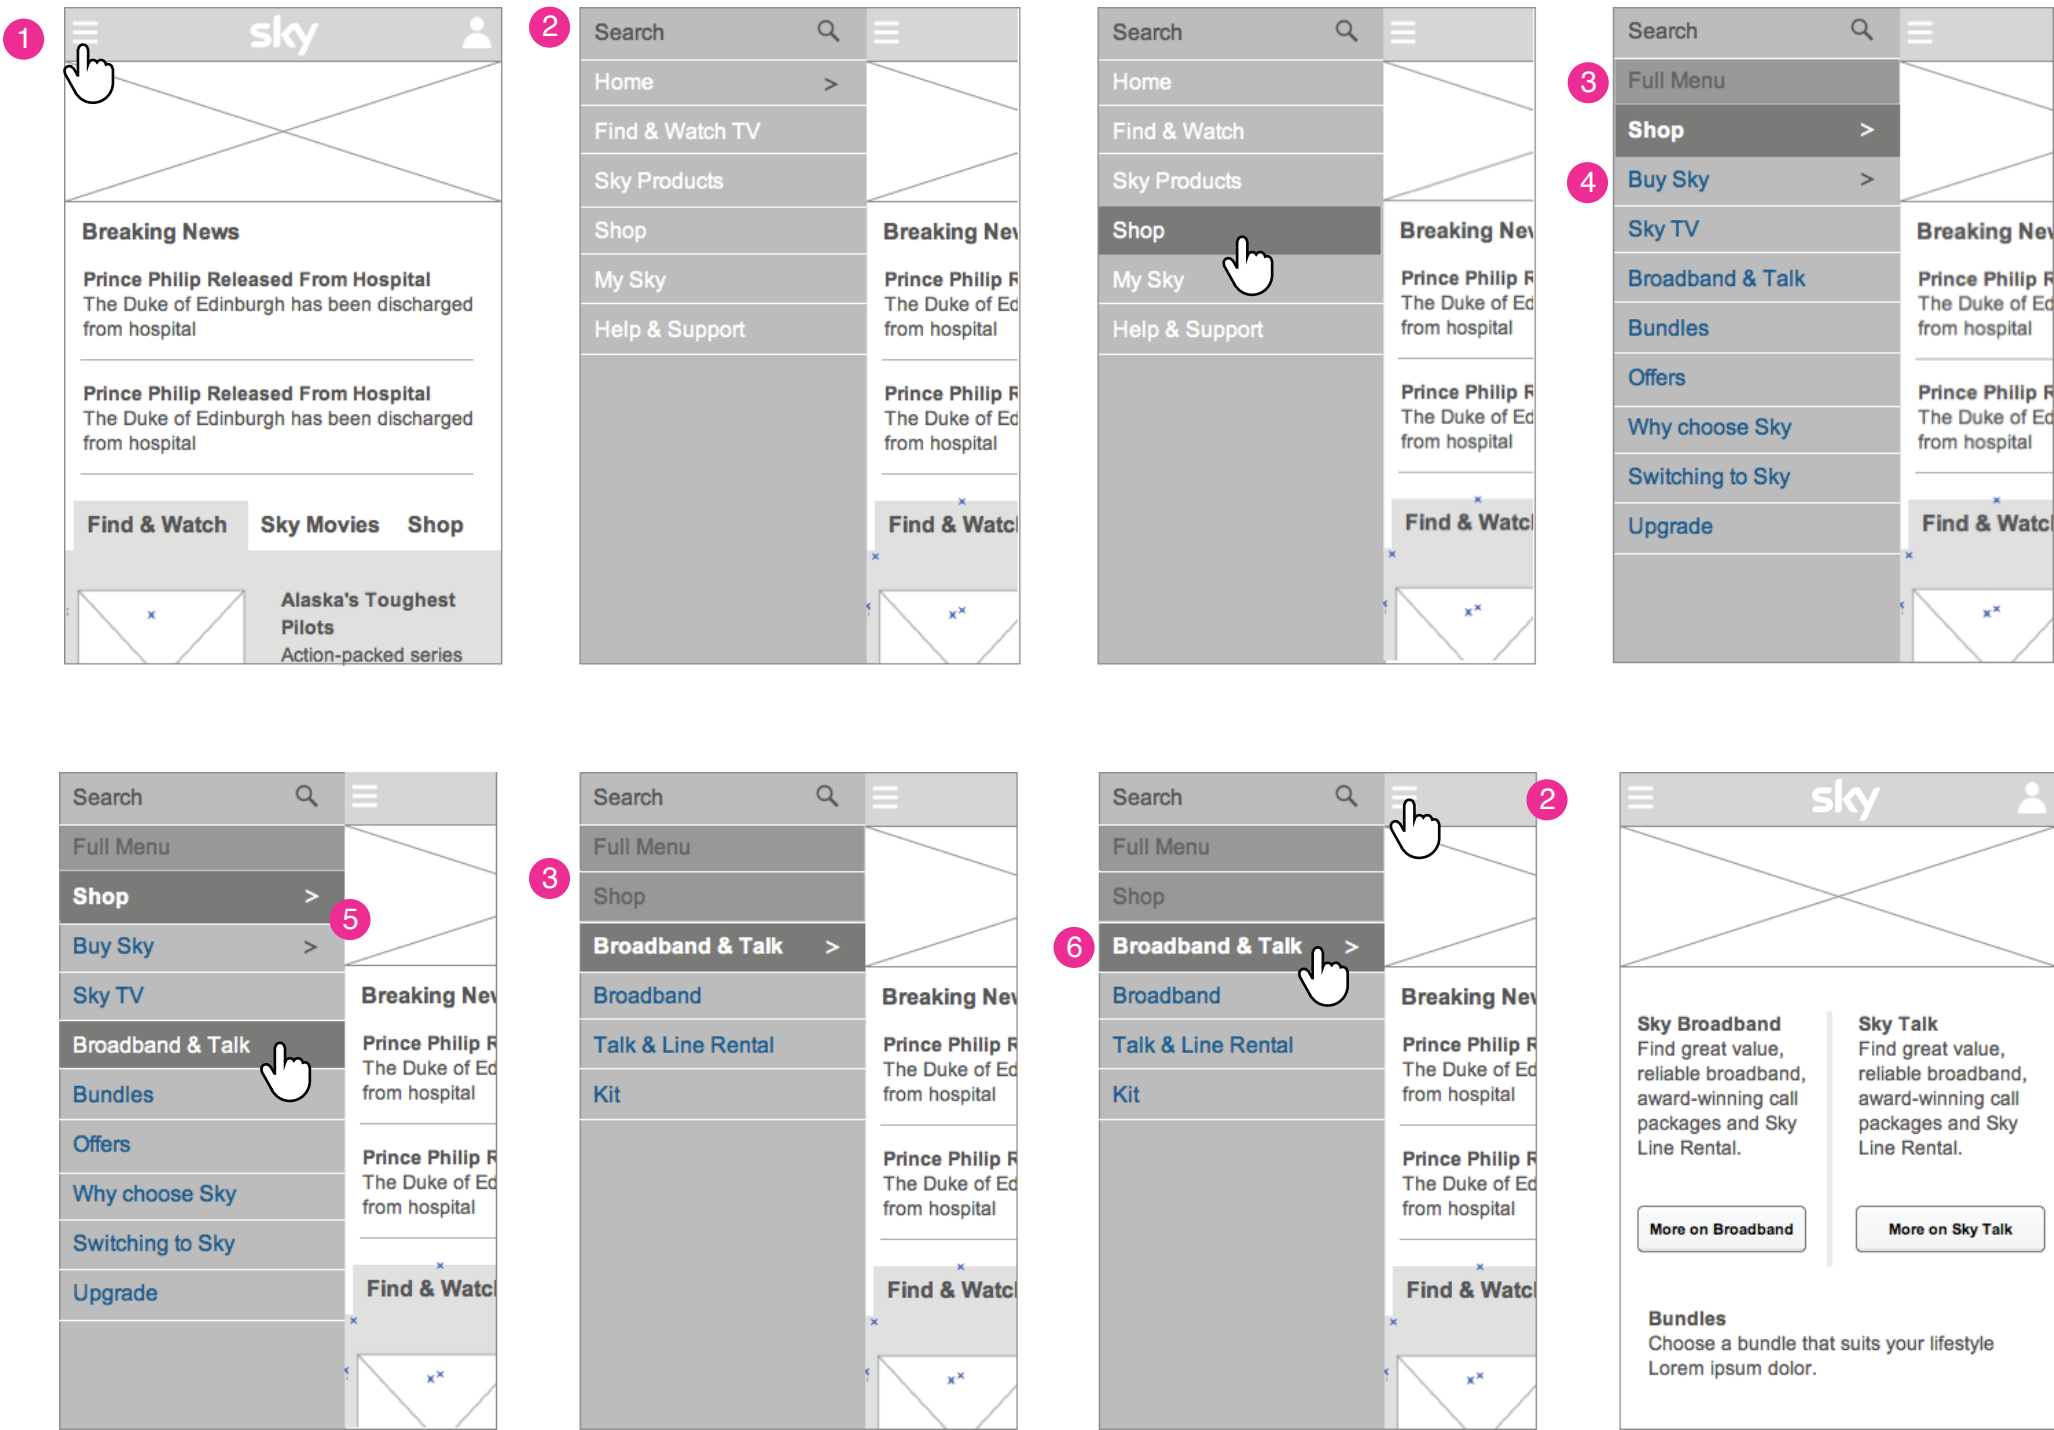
1

sky

Breaking News

Prince Philip Released From Hospital
The Duke of Edinburgh has been discharged from hospital

Prince Philip Released From Hospital
The Duke of Edinburgh has been discharged from hospital

Find & Watch Sky Movies Shop

Alaska's Toughest Pilots
Action-packed series

2

Search

Home >
Find & Watch TV
Sky Products
Shop
My Sky
Help & Support

Breaking Nev
Prince Philip R
The Duke of Ed
from hospital
Prince Philip R
The Duke of Ed
from hospital
Find & Watcl

Search

Home
Find & Watch
Sky Products
Shop
My Sky
Help & Support

Breaking Nev
Prince Philip R
The Duke of Ed
from hospital
Prince Philip R
The Duke of Ed
from hospital
Find & Watcl

Search
3
Full Menu
Shop >
4
Buy Sky >
Sky TV
Broadband & Talk
Bundles
Offers
Why choose Sky
Switching to Sky
Upgrade

Breaking Nev
Prince Philip R
The Duke of Ed
from hospital
Prince Philip R
The Duke of Ed
from hospital
Find & Watcl

Search
Full Menu
Shop >
5
Buy Sky >
Sky TV
Broadband & Talk
Bundles
Offers
Why choose Sky
Switching to Sky
Upgrade

Breaking Nev
Prince Philip R
The Duke of Ed
from hospital
Prince Philip R
The Duke of Ed
from hospital
Find & Watcl

Search
Full Menu
3
Shop
Broadband & Talk >
Broadband
Talk & Line Rental
Kit

Breaking Nev
Prince Philip R
The Duke of Ed
from hospital
Prince Philip R
The Duke of Ed
from hospital
Find & Watcl

Search
2
Full Menu
Shop
6
Broadband & Talk >
Broadband
Talk & Line Rental
Kit

Breaking Nev
Prince Philip R
The Duke of Ed
from hospital
Prince Philip R
The Duke of Ed
from hospital
Find & Watcl

sky

Sky Broadband
Find great value, reliable broadband, award-winning call packages and Sky Line Rental.

More on Broadband

Sky Talk
Find great value, reliable broadband, award-winning call packages and Sky Line Rental.

More on Sky Talk

Bundles
Choose a bundle that suits your lifestyle
Lorem ipsum dolor.